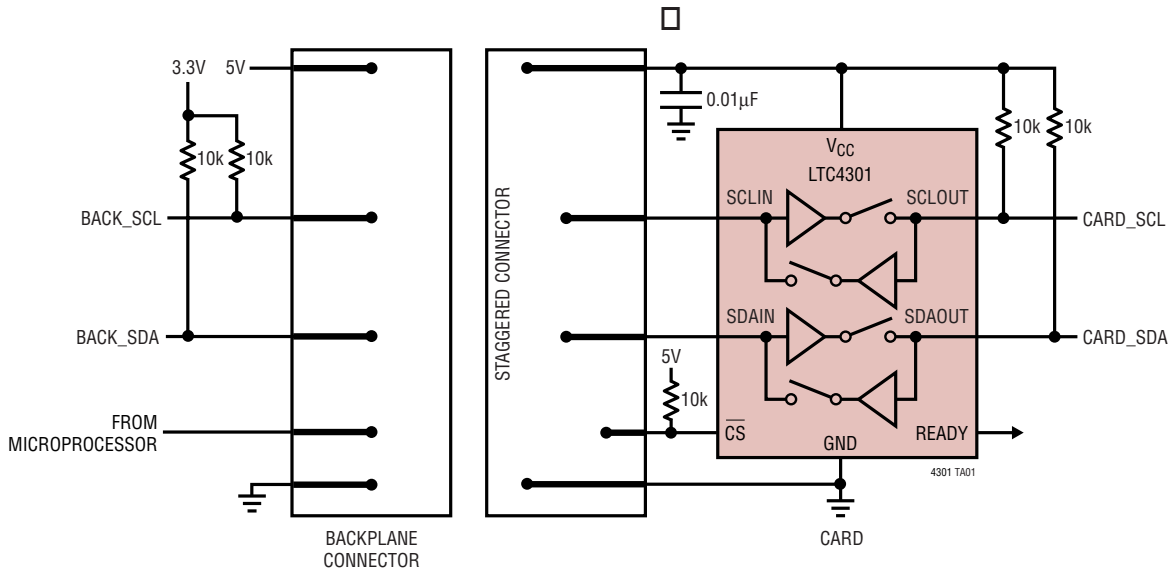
3.3V
5V
10k
10k
BACK_SCL
BACK_SDA
FROM MICROPROCESSOR
BACKPLANE CONNECTOR
STAGGERED CONNECTOR
0.01μF
$V_{CC}$
LTC4301
SCLIN
SCLOUT
SDAIN
SDAOUT
10k
10k
CARD_SCL
CARD_SDA
5V
10k
$\overline{CS}$
GND
READY
4301 TA01
CARD